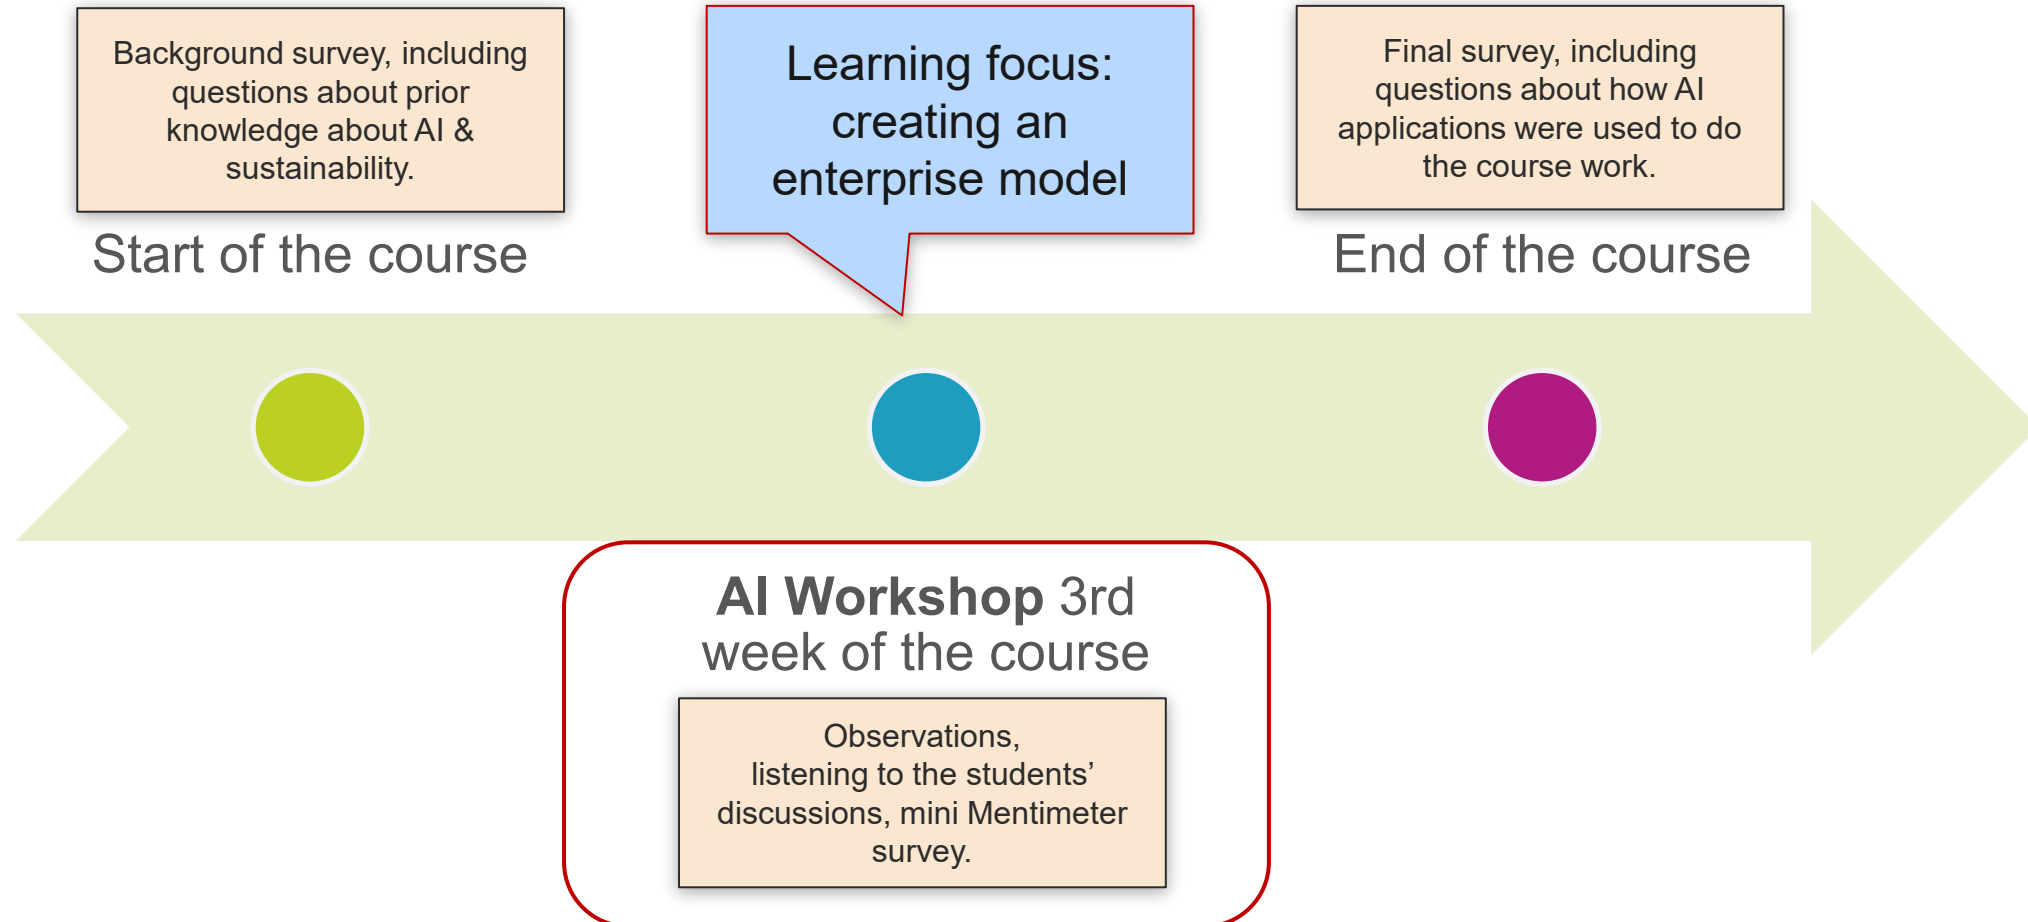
Background survey, including questions about prior knowledge about AI & sustainability.

Start of the course

Learning focus: creating an enterprise model

Final survey, including questions about how AI applications were used to do the course work.

End of the course

**AI Workshop** 3rd week of the course

Observations, listening to the students' discussions, mini Mentimeter survey.